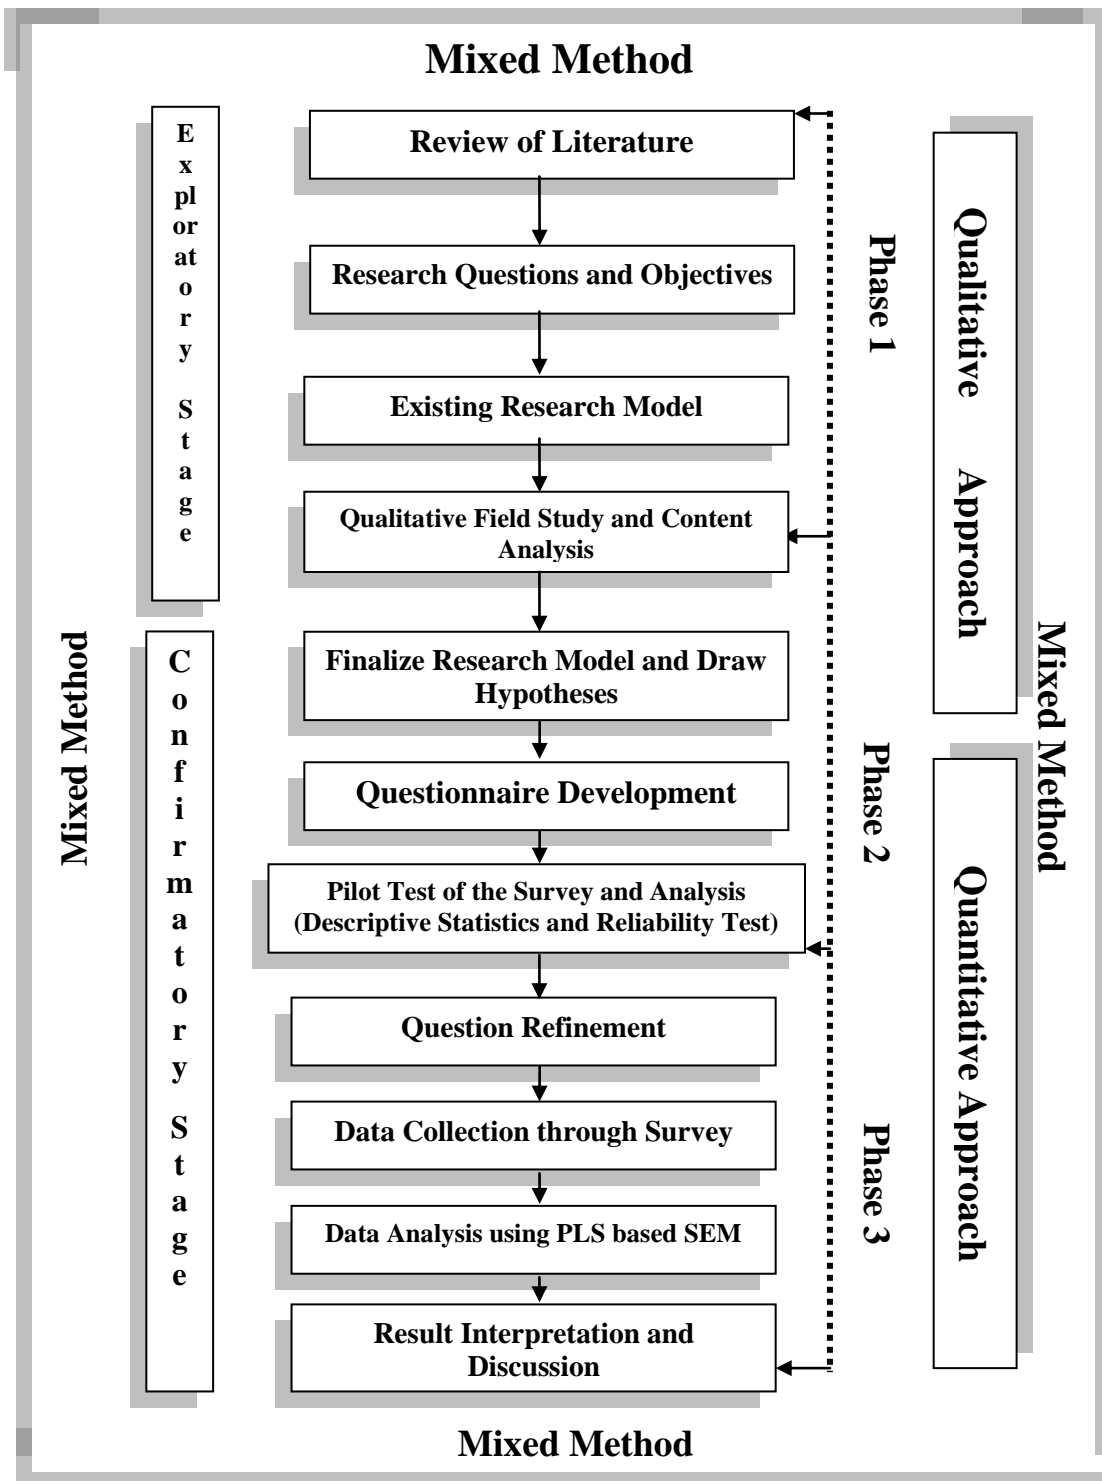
Mixed Method

Exploratory Stage

Review of Literature

Research Questions and Objectives

Existing Research Model

Qualitative Field Study and Content Analysis

Phase 1

Qualitative Approach

Mixed Method

Confirmatory Stage

Finalize Research Model and Draw Hypotheses

Questionnaire Development

Pilot Test of the Survey and Analysis (Descriptive Statistics and Reliability Test)

Phase 2

Mixed Method

Quantitative Approach

Question Refinement

Data Collection through Survey

Data Analysis using PLS based SEM

Result Interpretation and Discussion

Phase 3

Mixed Method